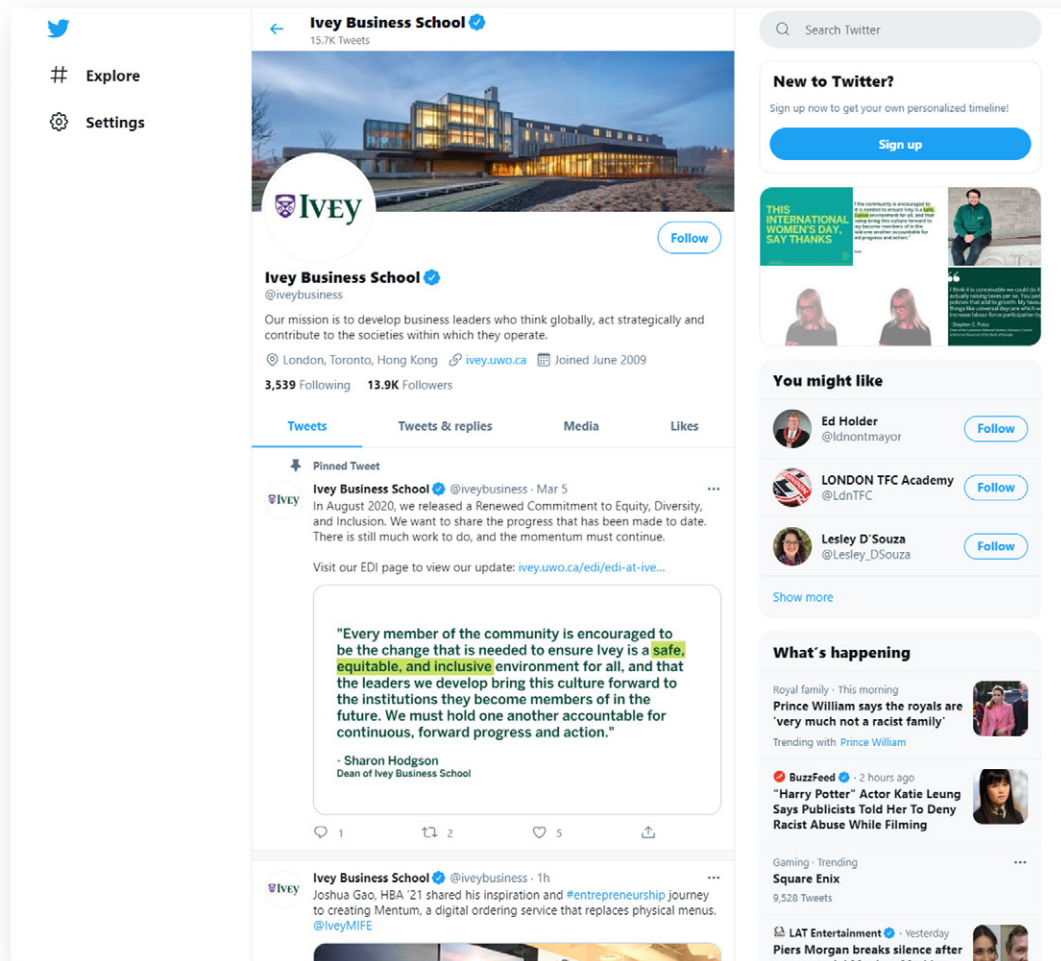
Explore

Settings

Ivey Business School
15.7K Tweets

IVEY

Follow

Ivey Business School
@iveybusiness

Our mission is to develop business leaders who think globally, act strategically and contribute to the societies within which they operate.

London, Toronto, Hong Kong ivey.uwo.ca Joined June 2009

3,539 Following 13.9K Followers

Tweets Tweets & replies Media Likes

Pinned Tweet

IVEY Ivey Business School @iveybusiness · Mar 5
In August 2020, we released a Renewed Commitment to Equity, Diversity, and Inclusion. We want to share the progress that has been made to date. There is still much work to do, and the momentum must continue.

Visit our EDI page to view our update: ivey.uwo.ca/edi/edi-at-ive...

"Every member of the community is encouraged to be the change that is needed to ensure Ivey is a safe, equitable, and inclusive environment for all, and that the leaders we develop bring this culture forward to the institutions they become members of in the future. We must hold one another accountable for continuous, forward progress and action."

- Sharon Hodgson
Dean of Ivey Business School

1 2 5

IVEY Ivey Business School @iveybusiness · 1h
Joshua Gao, HBA '21 shared his inspiration and #entrepreneurship journey to creating Mentum, a digital ordering service that replaces physical menus. @IveyMIFE

Search Twitter

New to Twitter?
Sign up now to get your own personalized timeline!

Sign up

THIS INTERNATIONAL WOMEN'S DAY, SAY THANKS

You might like

Ed Holder
@ldnontmayor
Follow

LONDON TFC Academy
@LdnTFC
Follow

Lesley D'Souza
@Lesley_DSouza
Follow

Show more

What's happening

Royal family · This morning
Prince William says the royals are 'very much not a racist family'
Trending with Prince William

BuzzFeed · 2 hours ago
"Harry Potter" Actor Katie Leung Says Publicists Told Her To Deny Racist Abuse While Filming

Gaming · Trending
Square Enix
9,528 Tweets

LAT Entertainment · Yesterday
Piers Morgan breaks silence after